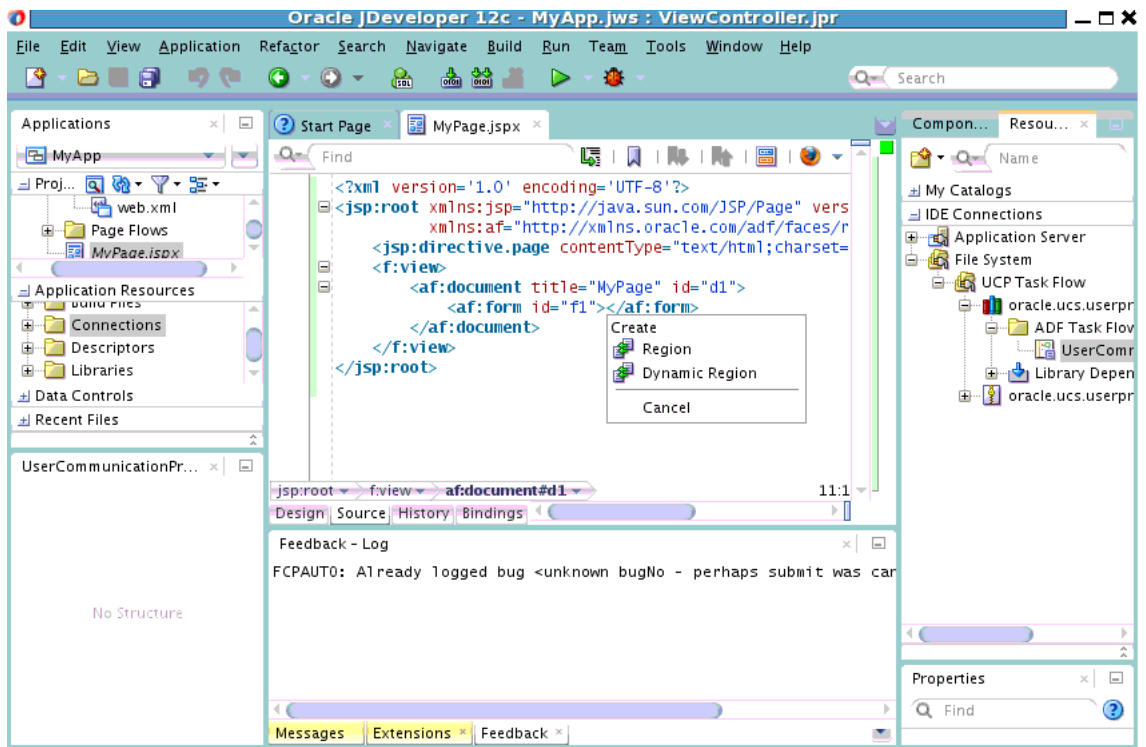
Oracle JDeveloper 12c - MyApp.jws : ViewController.jpr

File Edit View Application Refactor Search Navigate Build Run Team Tools Window Help

Search

Applications

MyApp

Proj...

web.xml

Page Flows

MyPage.jspx

Application Resources

Build Files

Connections

Descriptors

Libraries

Data Controls

Recent Files

UserCommunicationPr...

No Structure

Start Page

MyPage.jspx

Find

<?xml version='1.0' encoding='UTF-8'?>
<jsp:root xmlns:jsp="http://java.sun.com/JSP/Page" vers
xmlns:af="http://xmlns.oracle.com/adf/faces/r
<jsp:directive.page contentType="text/html;charset=
<f:view>
<af:document title="MyPage" id="d1">
<af:form id="f1"></af:form>
</af:document>
</f:view>
</jsp:root>

Create

Region

Dynamic Region

Cancel

jsp:root f:view af:document#d1

11:1

Design Source History Bindings

Feedback - Log

FCPAUT0: Already logged bug <unknown bugNo - perhaps submit was car

Messages Extensions Feedback

Compon...

Resou...

Name

My Catalogs

IDE Connections

Application Server

File System

UCP Task Flow

oracle.ucs.userpr

ADF Task Flov

UserComr

Library Depen

oracle.ucs.userpr

Properties

Find